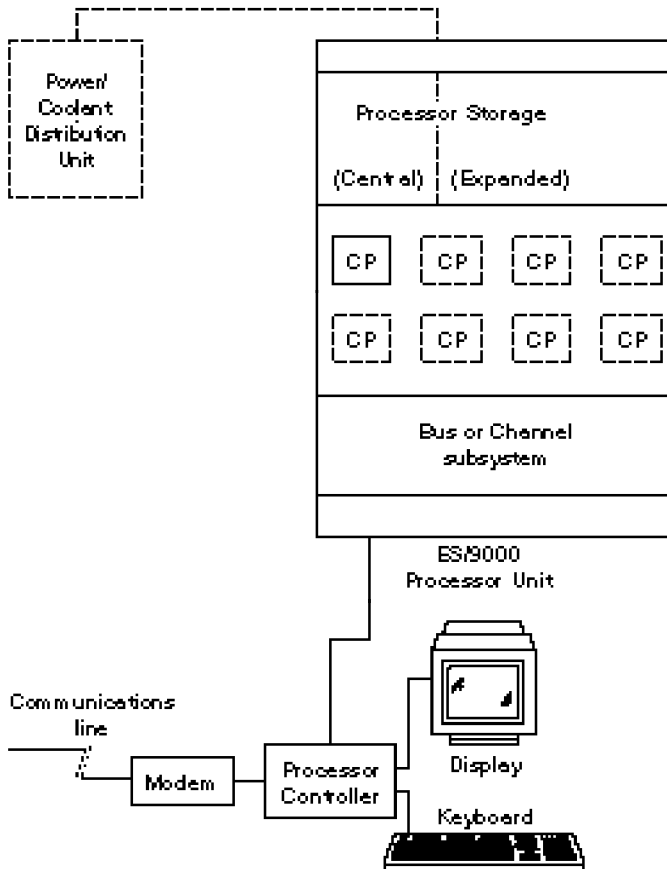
Power/ Coolant Distribution Unit

Processor Storage

(Centeal) (Expanded)

CP

CP

CP

CP

CP

CP

CP

CP

Bus or Channel subsystem

ES/9000 Processor Unit

Communications line

Modem

Processor Controller

Display

Keyboard